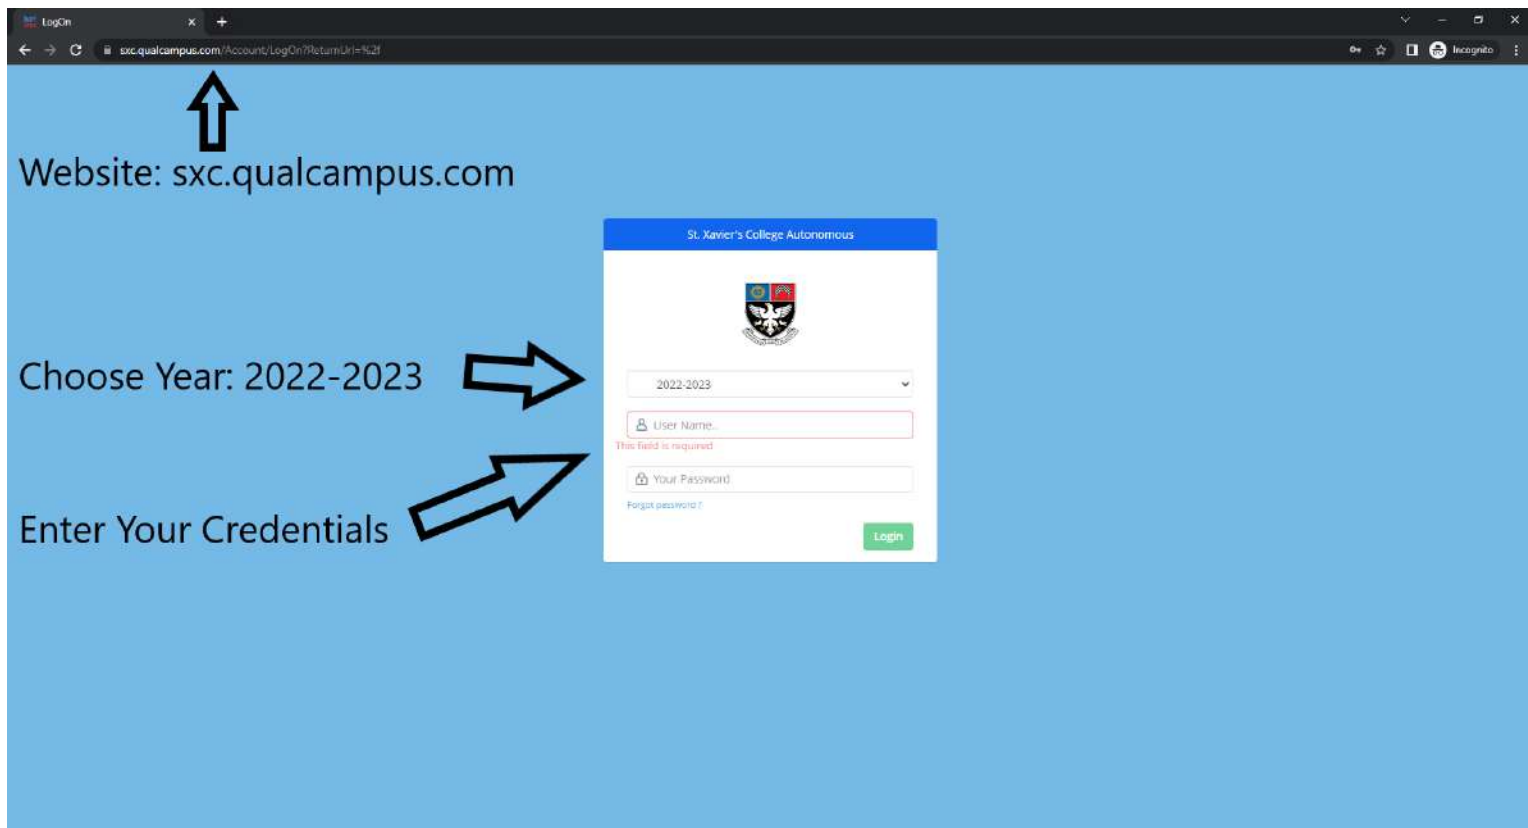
LogOn
sxc.qualcampus.com/Account/LogOn?ReturnUrl=%2f
Incognito

Website: sxc.qualcampus.com

St. Xavier's College Autonomous

Choose Year: 2022-2023

2022-2023

User Name..
This field is required

Your Password

Forgot password ?

Login

Enter Your Credentials